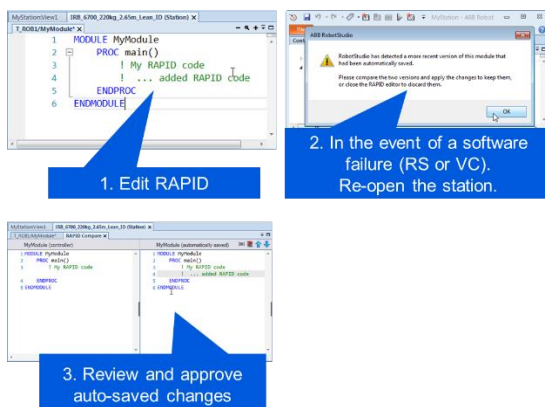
MyStationView1 | IRB_6700_220kg_2.65m_Lean_ID (Station) ×
T_ROB1/MyModule* ×

1 MODULE MyModule
2 PROC main()
3 ! My RAPID code
4 ! ... added RAPID code
5 ENDPROC
6 ENDMODULE

1. Edit RAPID

MyStation - ABB Robot

ABB RobotStudio

RobotStudio has detected a more recent version of this module that had been automatically saved.

Please compare the two versions and apply the changes to keep them, or close the RAPID editor to discard them.

OK

2. In the event of a software failure (RS or VC).
Re-open the station.

MyStationView1 | IRB_6700_220kg_2.65m_Lean_ID (Station) ×
T_ROB1/MyModule* | RAPID Compare ×

MyModule (controller)
1 MODULE MyModule
2 PROC main()
3 ! My RAPID code
4 ENDPROC
5 ENDMODULE

MyModule (automatically saved)
1 MODULE MyModule
2 PROC main()
3 ! My RAPID code
4 ! ... added RAPID code
5 ENDPROC
6 ENDMODULE

3. Review and approve auto-saved changes